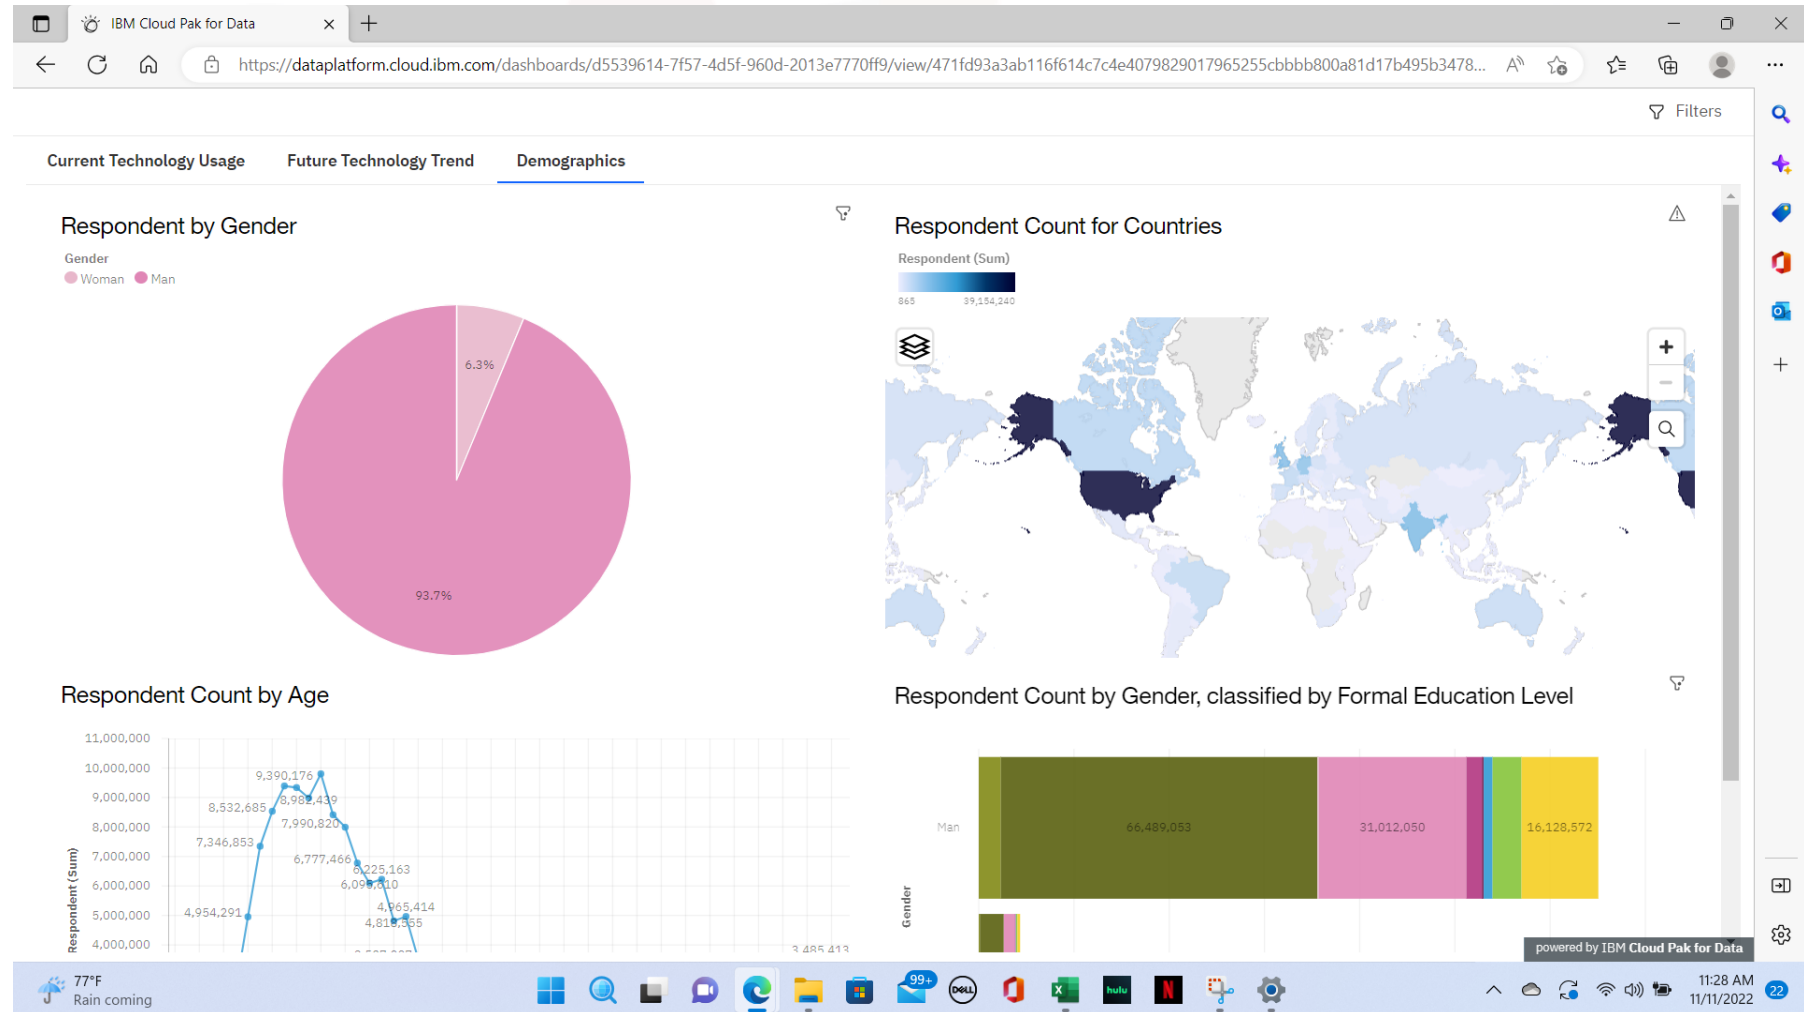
IBM Cloud Pak for Data

https://dataplatform.cloud.ibm.com/dashboards/d5539614-7f57-4d5f-960d-2013e7770ff9/view/471fd93a3ab116f614c7c4e4079829017965255cbbbb800a81d17b495b3478...

Filters

Current Technology Usage
Future Technology Trend
Demographics

Respondent by Gender

Gender
Woman Man

6.3%

93.7%

Respondent Count for Countries

Respondent (Sum)

865 39,154,240

Respondent Count by Age

11,000,000
10,000,000
9,000,000
8,000,000
7,000,000
6,000,000
5,000,000
4,000,000

Respondent (Sum)

9,390,176
8,532,685
8,982,439
7,990,820
7,346,853
6,777,466
6,225,163
6,096,810
4,954,291
4,965,414
4,818,555
3,485,413

Respondent Count by Gender, classified by Formal Education Level

Man

Gender

66,489,053
31,012,050
16,128,572

powered by IBM Cloud Pak for Data

77°F
Rain coming

99+

11:28 AM
11/11/2022

22